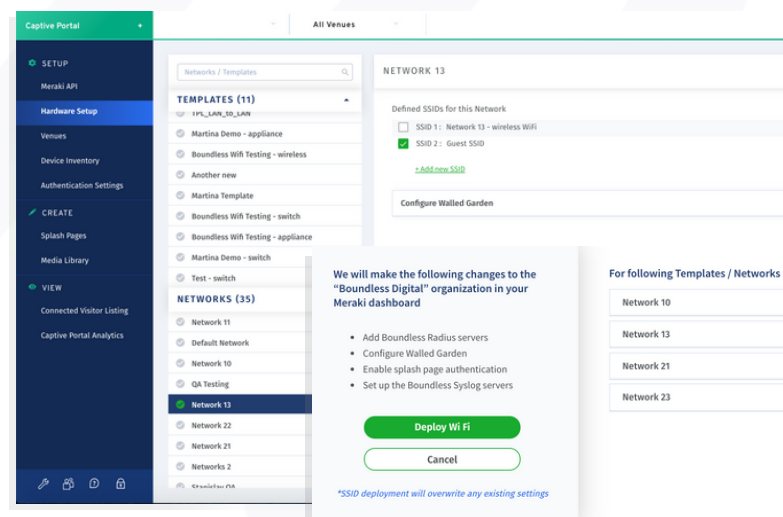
Captive Portal +

SETUP
Meraki API
Hardware Setup
Venues
Device Inventory
Authentication Settings

CREATE
Splash Pages
Media Library

VIEW
Connected Visitor Listing
Captive Portal Analytics

All Venues

Networks / Templates

TEMPLATES (11)
TPL_LAN_to_LAN
Martina Demo - appliance
Boundless Wifi Testing - wireless
Another new
Martina Template
Boundless Wifi Testing - switch
Boundless Wifi Testing - appliance
Martina Demo - switch
Test - switch

NETWORKS (35)
Network 11
Default Network
Network 10
QA Testing
Network 13
Network 22
Network 21
Networks 2
Stanislav QA

NETWORK 13

Defined SSIDs for this Network
SSID 1 : Network 13 - wireless WiFi
SSID 2 : Guest SSID
+ Add new SSID

Configure Walled Garden

We will make the following changes to the "Boundless Digital" organization in your Meraki dashboard

• Add Boundless Radius servers
• Configure Walled Garden
• Enable splash page authentication
• Set up the Boundless Syslog servers

Deploy Wi Fi

Cancel

*SSID deployment will overwrite any existing settings

For following Templates / Networks
Network 10
Network 13
Network 21
Network 23